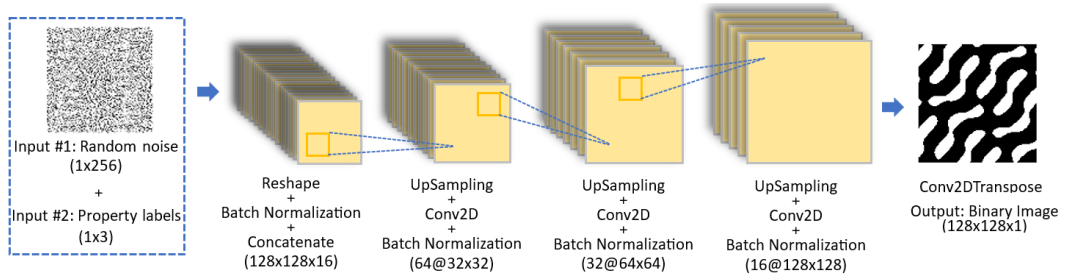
Input #1: Random noise (1x256)
+
Input #2: Property labels (1x3)

Reshape
+
Batch Normalization
+
Concatenate
(128x128x16)

UpSampling
+
Conv2D
+
Batch Normalization
(64@32x32)

UpSampling
+
Conv2D
+
Batch Normalization
(32@64x64)

UpSampling
+
Conv2D
+
Batch Normalization
(16@128x128)

Conv2DTranspose
Output: Binary Image
(128x128x1)